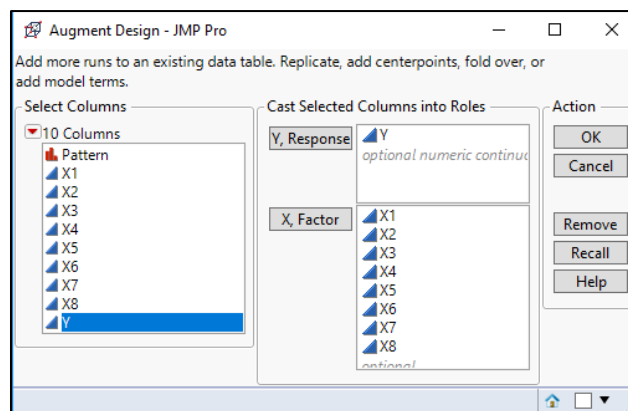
Augment Design - JMP Pro

Add more runs to an existing data table. Replicate, add centerpoints, fold over, or add model terms.

Select Columns
10 Columns
Pattern
X1
X2
X3
X4
X5
X6
X7
X8
Y

Cast Selected Columns into Roles
Y, Response
Y
optional numeric continu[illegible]

X, Factor
X1
X2
X3
X4
X5
X6
X7
X8
optional

Action
OK
Cancel
Remove
Recall
Help